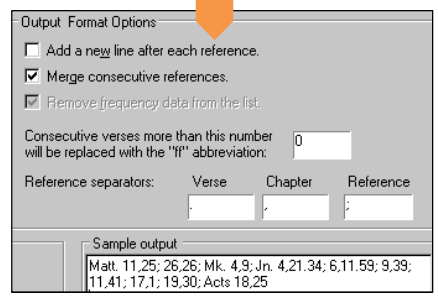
Output Format Options

Add a new line after each reference.

Merge consecutive references.

Remove frequency data from the list.

Consecutive verses more than this number will be replaced with the "ff" abbreviation: 0

Reference separators: Verse Chapter Reference

. , ;

Sample output

Matt. 11,25; 26,26; Mk. 4,9; Jn. 4,21.34; 6,11.59; 9,39; 11,41; 17,1; 19,30; Acts 18,25